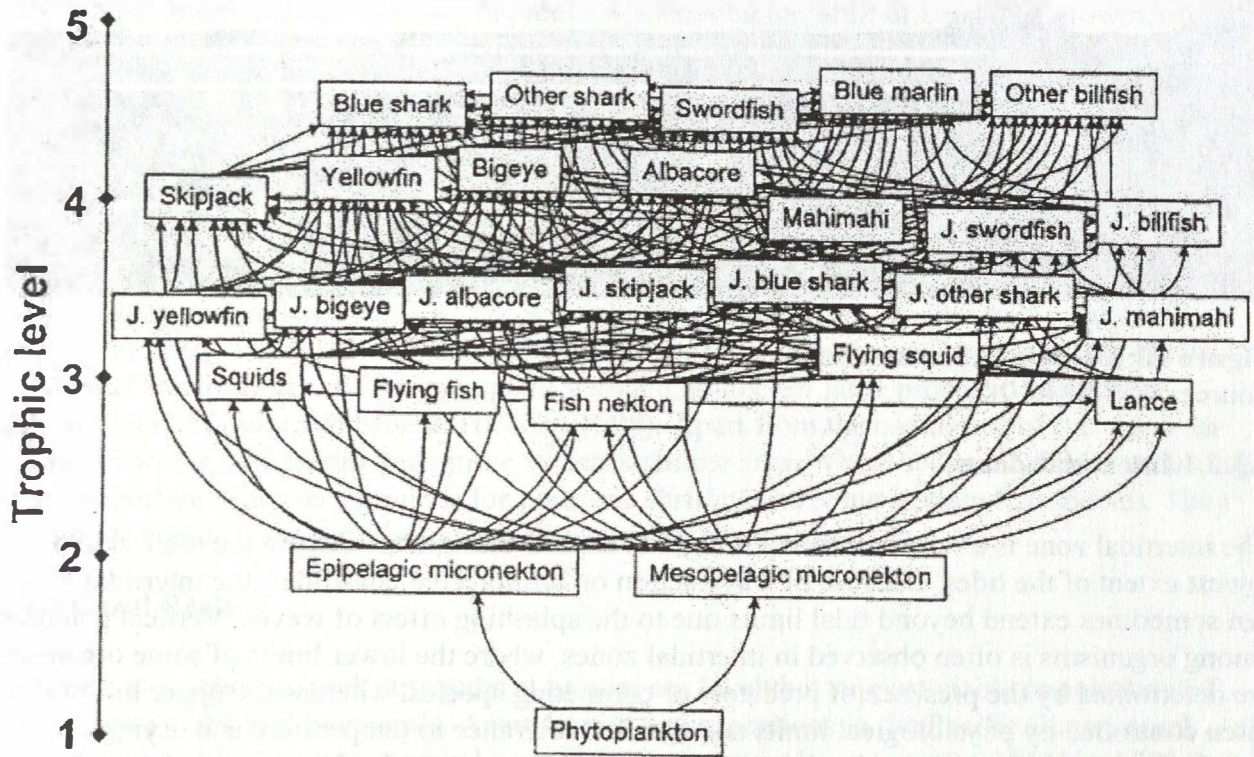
5
4
3
2
1
Trophic level

Blue shark
Other shark
Swordfish
Blue marlin
Other billfish
Skipjack
Yellowfin
Bigeye
Albacore
Mahimahi
J. swordfish
J. billfish
J. yellowfin
J. bigeye
J. albacore
J. skipjack
J. blue shark
J. other shark
J. mahimahi
Flying squid
Squids
Flying fish
Fish nekton
Lance
Epipelagic micronekton
Mesopelagic micronekton
Phytoplankton